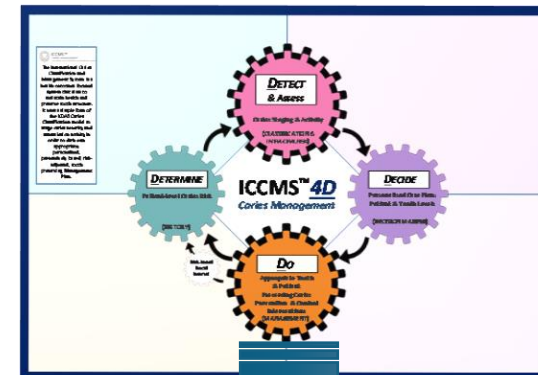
ICCMS™ 4D
Caries Management

DETECT & Assess
Caries Staging & Activity
(CLASSIFICATION & STAGING)

DECIDE
Personalized Care Plan: Patient & Tooth Levels
(DECISION MAKING)

DO
Appropriate Tooth & Patient Preventing Caries Prevention & Control Interventions
(MANAGEMENT)

DETERMINE
Patient-level Caries Risk
(RISK)

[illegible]

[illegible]